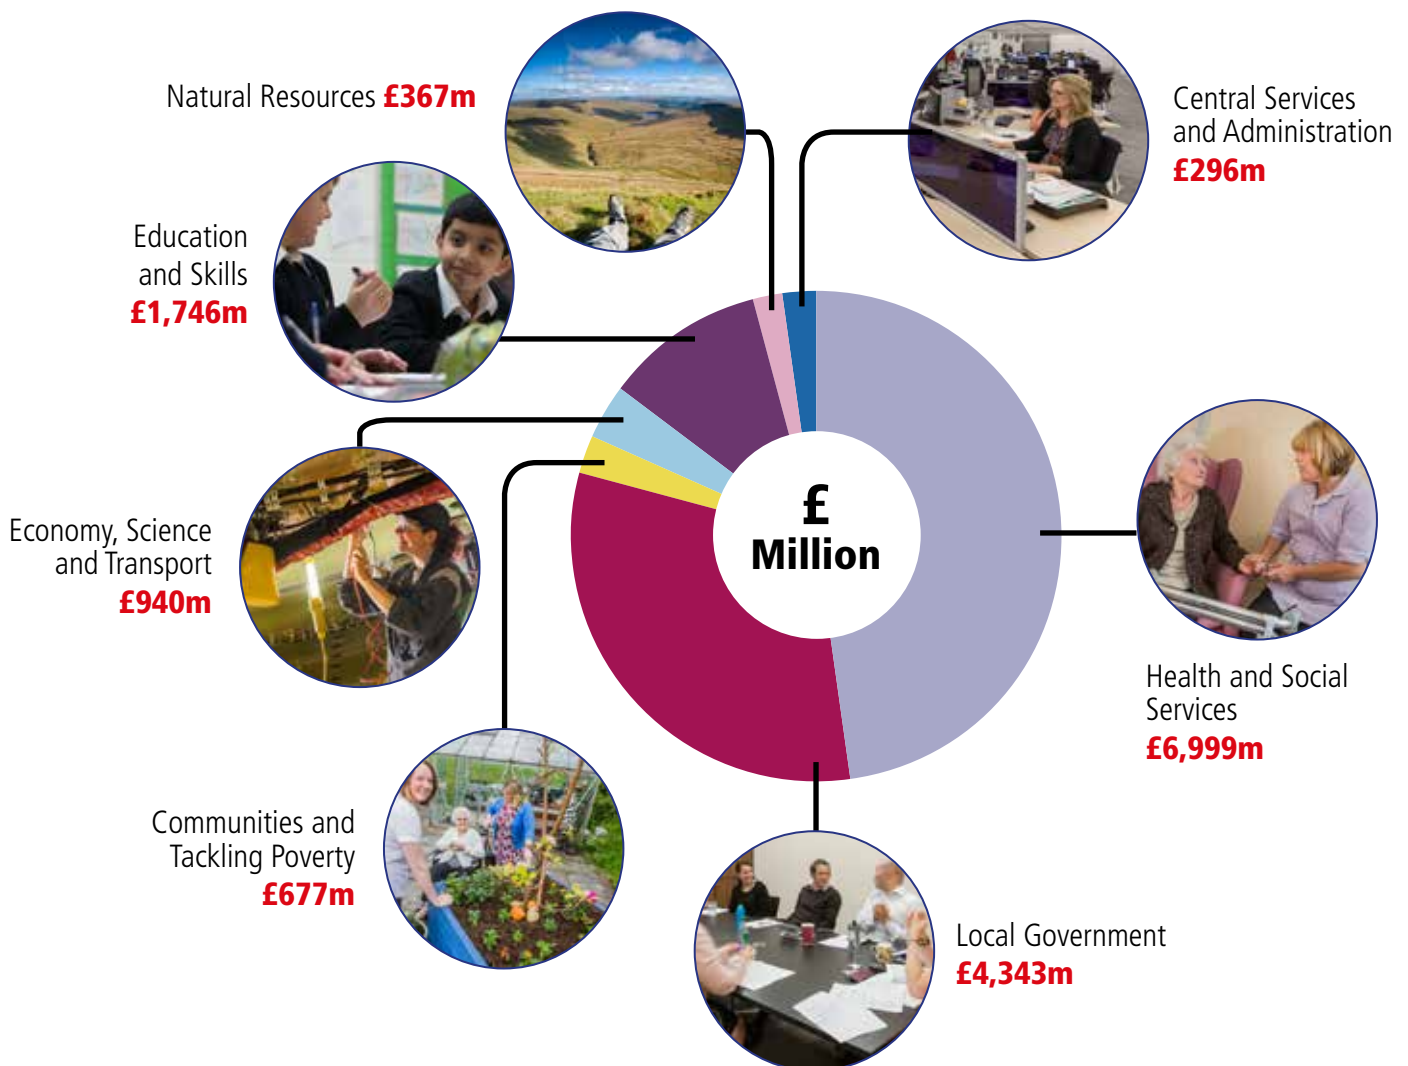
Natural Resources £367m

Central Services and Administration £296m

Education and Skills £1,746m

£ Million

Economy, Science and Transport £940m

Health and Social Services £6,999m

Communities and Tackling Poverty £677m

Local Government £4,343m